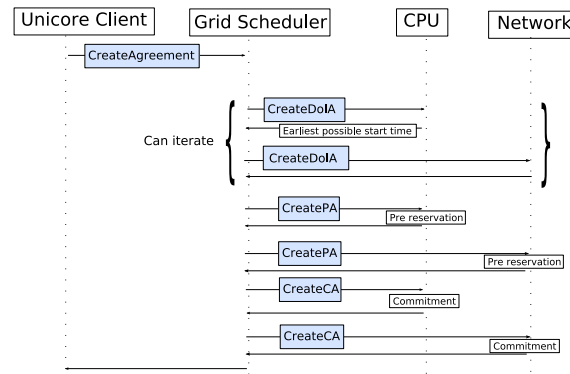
Unicore Client

Grid Scheduler

CPU

Network

CreateAgreement

Can iterate

CreateDoIA

Earliest possible start time

CreateDoIA

CreatePA

Pre reservation

CreatePA

Pre reservation

CreateCA

Commitment

CreateCA

Commitment